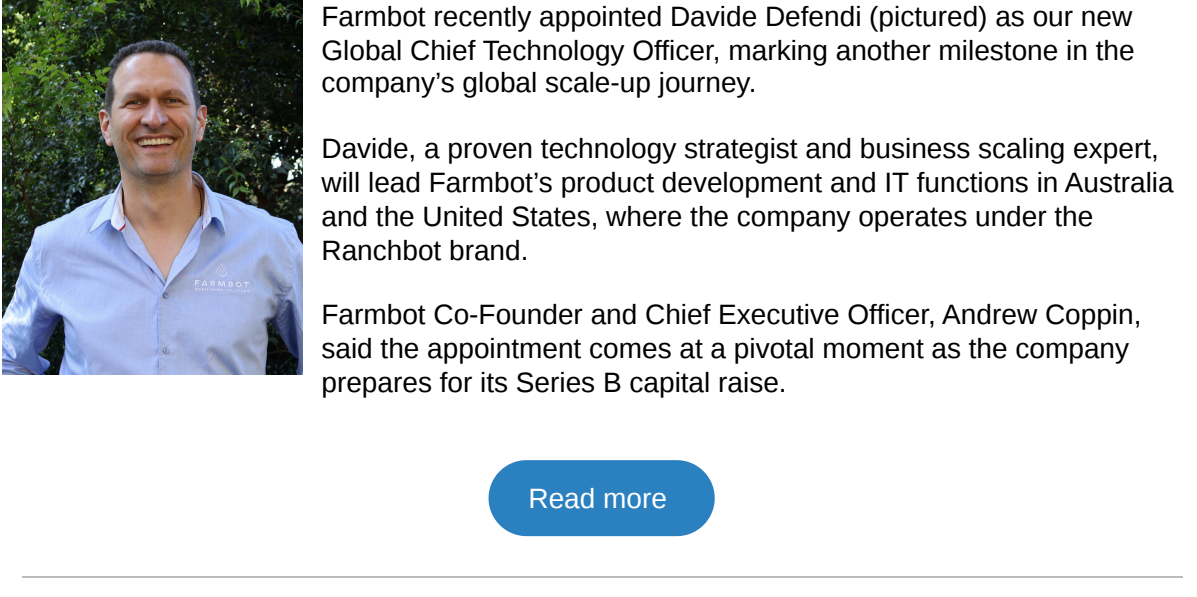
FARMBOT

Farmbot recently appointed Davide Defendi (pictured) as our new Global Chief Technology Officer, marking another milestone in the company’s global scale-up journey.

Davide, a proven technology strategist and business scaling expert, will lead Farmbot’s product development and IT functions in Australia and the United States, where the company operates under the Ranchbot brand.

Farmbot Co-Founder and Chief Executive Officer, Andrew Coppin, said the appointment comes at a pivotal moment as the company prepares for its Series B capital raise.

Read more